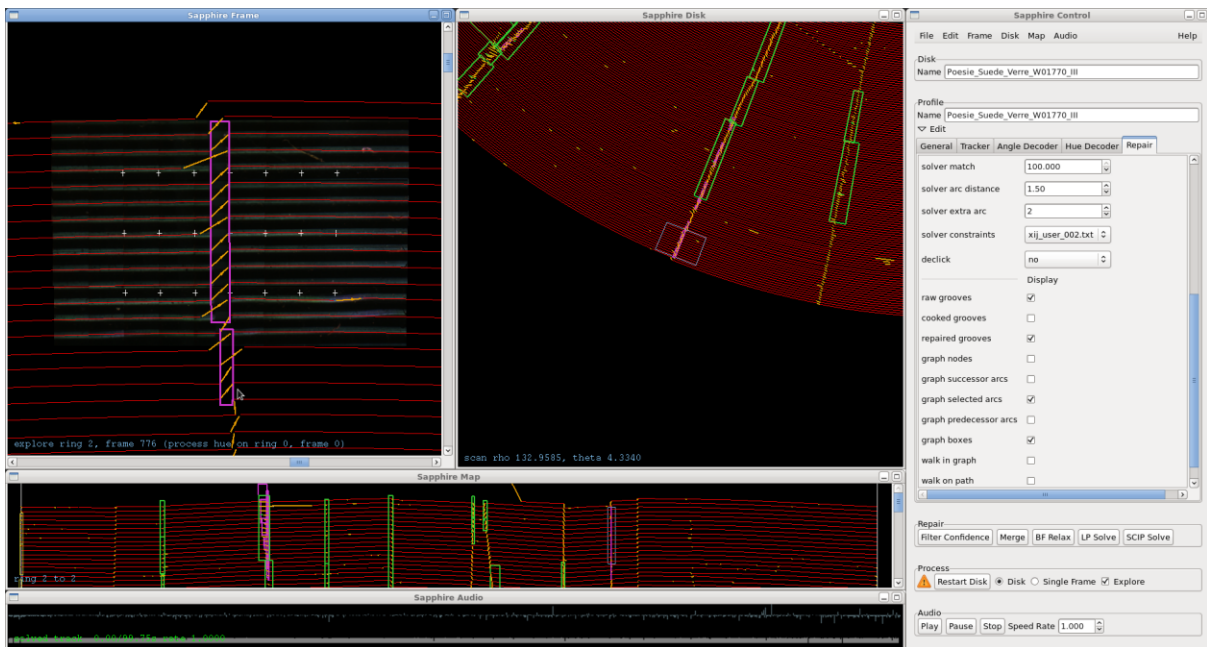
Sapphire Frame

explore ring 2, frame 776 (process hue on ring 0, frame 0)

Sapphire Disk

scan rho 132.9585, theta 4.3340

Sapphire Control

File Edit Frame Disk Map Audio Help

Disk
Name Poesie_Suede_Verre_W01770_III

Profile
Name Poesie_Suede_Verre_W01770_III
Edit

General Tracker Angle Decoder Hue Decoder Repair

solver match 100.000
solver arc distance 1.50
solver extra arc 2
solver constraints xij_user_002.txt
declick no
Display
raw grooves
cooked grooves
repaired grooves
graph nodes
graph successor arcs
graph selected arcs
graph predecessor arcs
graph boxes
walk in graph
walk on path

Repair
Filter Confidence Merge BF Relax LP Solve SCIP Solve

Process
Restart Disk Disk Single Frame Explore

Audio
Play Pause Stop Speed Rate 1.000

Sapphire Map

ring 2 to 2

Sapphire Audio

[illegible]